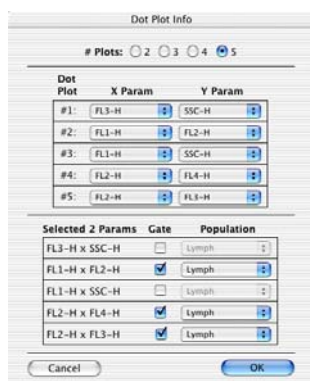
Dot Plot Info

# Plots: 2 3 4 5

| Dot Plot | X Param | Y Param |
|---|---|---|
| #1: | FL3-H | SSC-H |
| #2: | FL1-H | FL2-H |
| #3: | FL1-H | SSC-H |
| #4: | FL2-H | FL4-H |
| #5: | FL2-H | FL3-H |

| Selected 2 Params | Gate | Population |
|---|---|---|
| FL3-H x SSC-H | | Lymph |
| FL1-H x FL2-H | ✓ | Lymph |
| FL1-H x SSC-H | | Lymph |
| FL2-H x FL4-H | ✓ | Lymph |
| FL2-H x FL3-H | ✓ | Lymph |

Cancel
OK